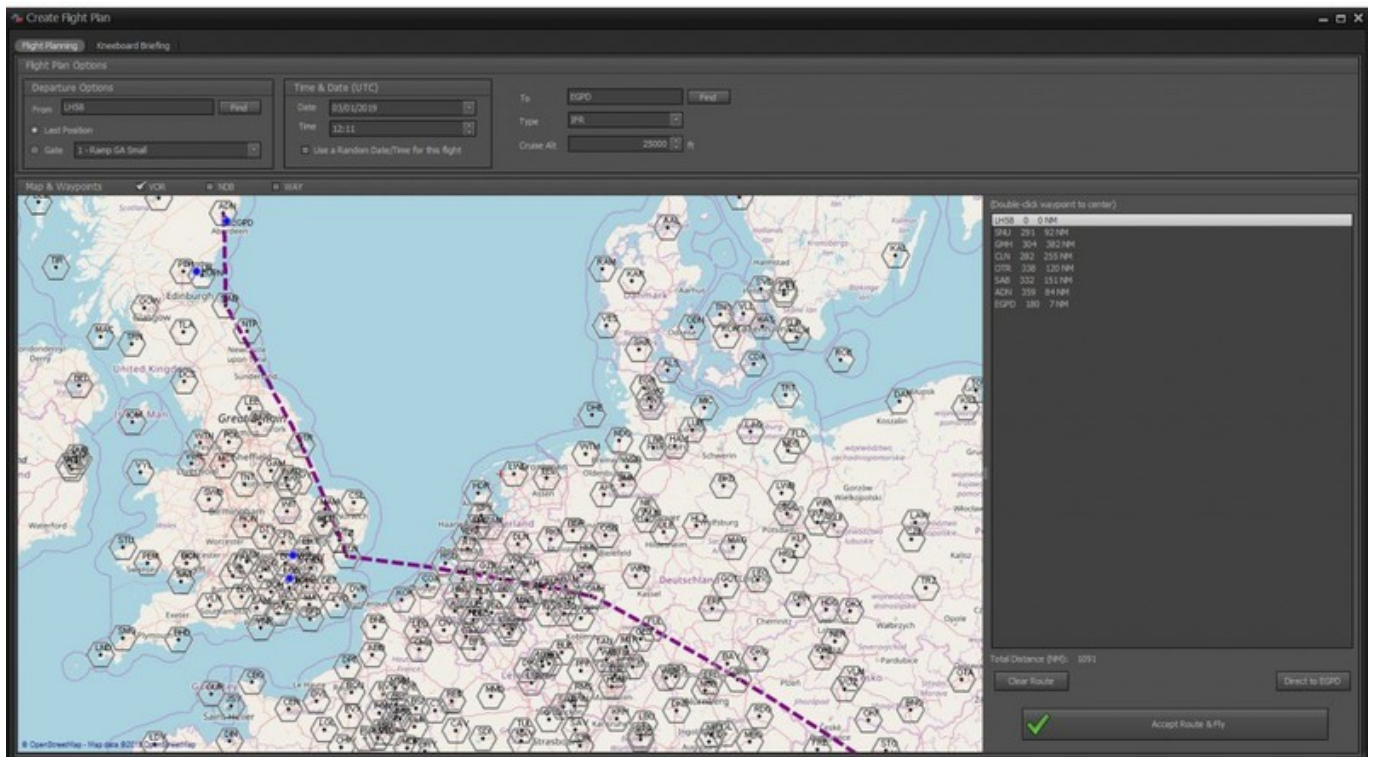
Create Flight Plan

Flight Planning Kneeboard Briefing

Flight Plan Options

Departure Options

From LHSB Find

Last Position

Gate 1 - Ramp GA Small

Time & Date (UTC)

Date 03/01/2019

Time 12:11

Use a Random Date/Time for this flight

To EGPD Find

Type IFR

Cruise Alt 25000 ft

Map & Waypoints VOR NDB WAY

(Double-click waypoint to center)

LHSB 0 0 NM
SNU 291 92 NM
GMH 304 382 NM
CLN 282 255 NM
OTR 338 120 NM
SAB 332 151 NM
ADN 359 84 NM
EGPD 180 7 NM

Total Distance (NM): 1091

Clear Route

Direct to EGPD

Accept Route & Fly

© OpenStreetMap - Map data ©2019 OpenStreetMap